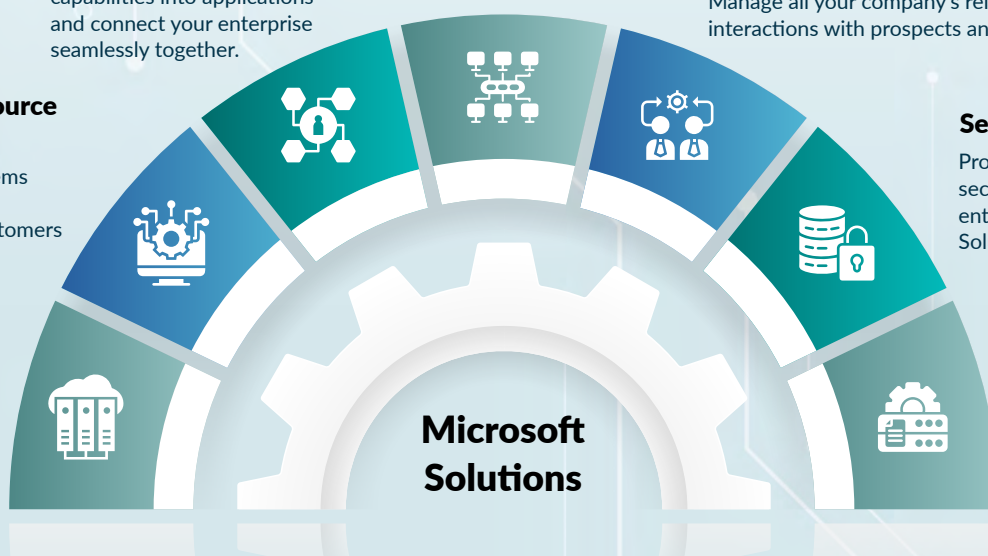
capabilities into applications and connect your enterprise seamlessly together.

ource

ms

tomers

Manage all your company's re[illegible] interactions with prospects an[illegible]

Se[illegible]

Pro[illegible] sec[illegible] ent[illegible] Sol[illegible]

Microsoft Solutions